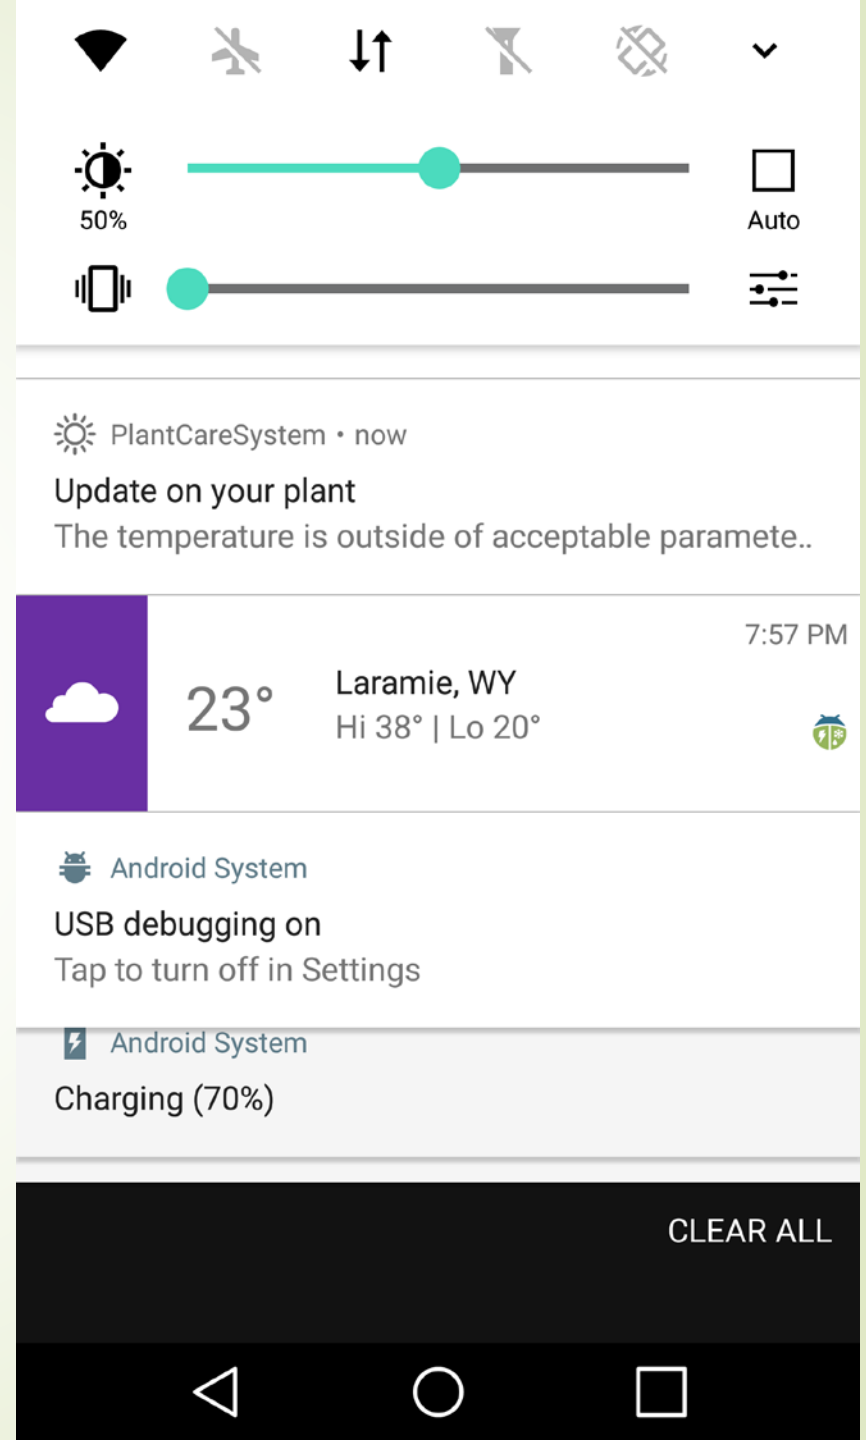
50%

Auto

PlantCareSystem • now

Update on your plant

The temperature is outside of acceptable paramete..

7:57 PM

23°

Laramie, WY

Hi 38° | Lo 20°

Android System

USB debugging on

Tap to turn off in Settings

Android System

Charging (70%)

CLEAR ALL